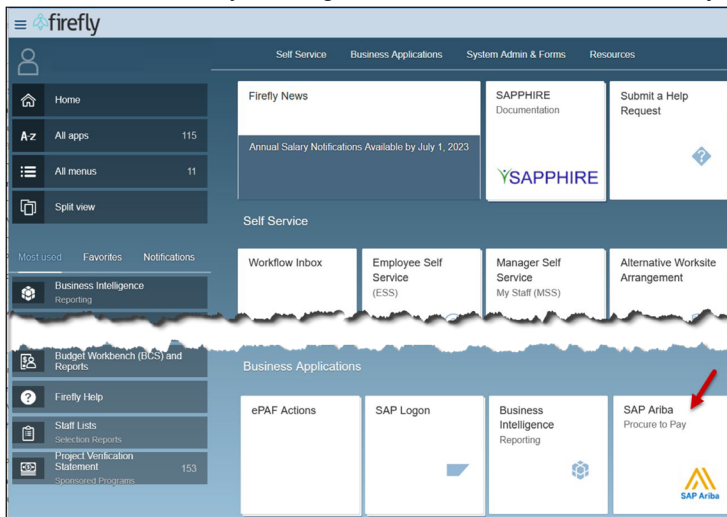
firefly

Self Service Business Applications System Admin & Forms Resources

Home

All apps 115

All menus 11

Split view

Most used Favorites Notifications

Business Intelligence
Reporting

Budget Workbench (BCS) and Reports

Firefly Help

Staff Lists
Selection Reports

Project Verification Statement 153
Sponsored Programs

Firefly News

Annual Salary Notifications Available by July 1, 2023

SAPPHIRE
Documentation

SAPPHIRE

Submit a Help Request

Self Service

Workflow Inbox

Employee Self Service
(ESS)

Manager Self Service
My Staff (MSS)

Alternative Worksite Arrangement

Business Applications

ePAF Actions

SAP Logon

Business Intelligence
Reporting

SAP Ariba
Procure to Pay

SAP Ariba